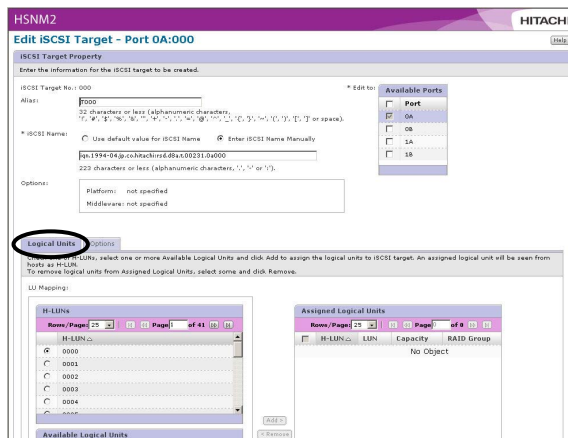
HSNM2

HITACH

Edit iSCSI Target - Port 0A:000

Help

iSCSI Target Property

Enter the information for the iSCSI target to be created.

iSCSI Target No.: 000

Alias: T000

32 characters or less (alphanumeric characters, '!', '#', '$', '%', '&', ''', '+', '-', '.', '=', '@', '^', '_', '{', '}', '~', '(', ')', '[', ']' or space).

* iSCSI Name: Use default value for iSCSI Name Enter iSCSI Name Manually

iqn.1994-04.jp.co.hitachi:rsd.d8a.t.00231.0a000

223 characters or less (alphanumeric characters, '.', '-' or ':').

Options:

Platform: not specified

Middleware: not specified

* Edit to:

Available Ports

| | Port |
|---|---|
| ☑ | 0A |
| ☐ | 0B |
| ☐ | 1A |
| ☐ | 1B |

Logical Units Options

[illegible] H-LUNs, select one or more Available Logical Units and click Add to assign the logical units to iSCSI target. An assigned logical unit will be seen from hosts as H-LUN.
To remove logical units from Assigned Logical Units, select some and click Remove.

LU Mapping:

H-LUNs

Rows/Page: 25 Page 1 of 41

| | H-LUN |
|---|---|
| ◉ | 0000 |
| ○ | 0001 |
| ○ | 0002 |
| ○ | 0003 |
| ○ | 0004 |
| ○ | 0005 |

Available Logical Units

Add >

< Remove

Assigned Logical Units

Rows/Page: 25 Page 0 of 0

| ☐ | H-LUN | LUN | Capacity | RAID Group |
|---|---|---|---|---|
| | | | No Object | |